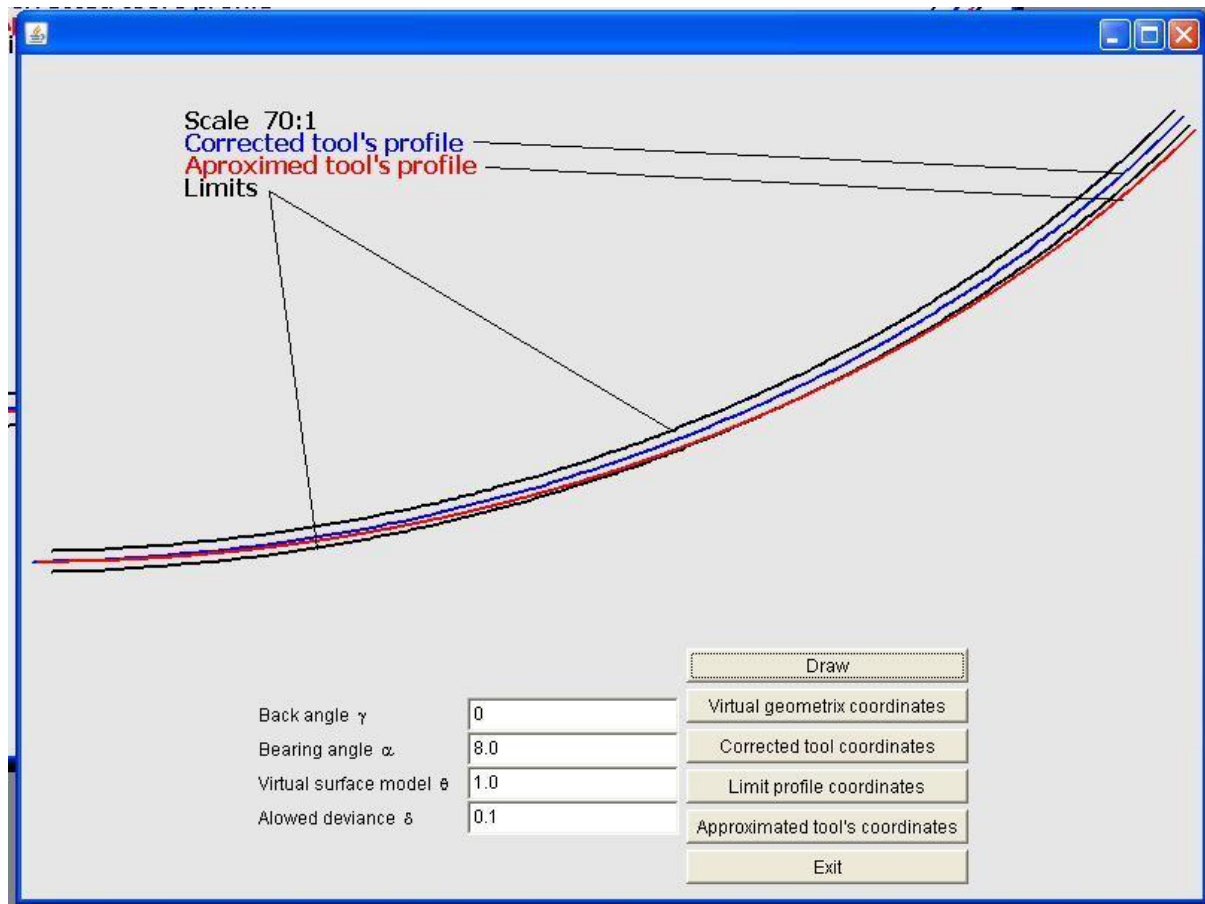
Scale 70:1
Corrected tool's profile
Aproximed tool's profile
Limits

Draw
Virtual geometrix coordinates
Corrected tool coordinates
Limit profile coordinates
Approximated tool's coordinates
Exit

Back angle $\gamma$ 0
Bearing angle $\alpha$ 8.0
Virtual surface model $\theta$ 1.0
Alowed deviance $\delta$ 0.1